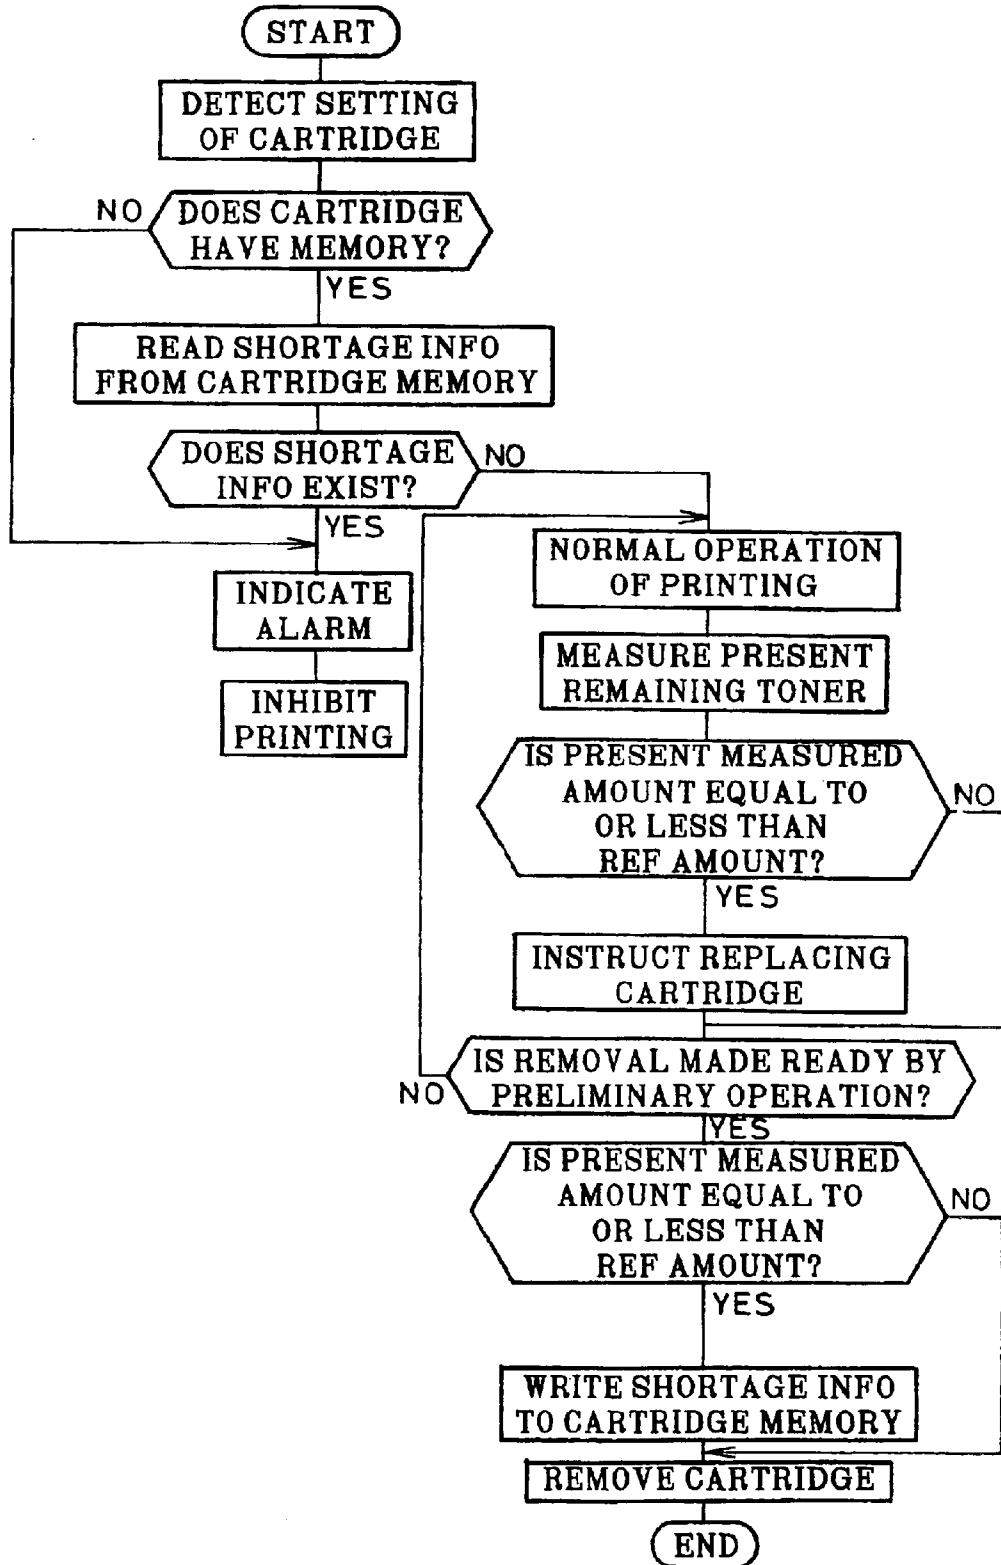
START

DETECT SETTING OF CARTRIDGE

NO

DOES CARTRIDGE HAVE MEMORY?

YES

READ SHORTAGE INFO FROM CARTRIDGE MEMORY

DOES SHORTAGE INFO EXIST?

NO

YES

INDICATE ALARM

INHIBIT PRINTING

NORMAL OPERATION OF PRINTING

MEASURE PRESENT REMAINING TONER

IS PRESENT MEASURED AMOUNT EQUAL TO OR LESS THAN REF AMOUNT?

NO

YES

INSTRUCT REPLACING CARTRIDGE

NO

IS REMOVAL MADE READY BY PRELIMINARY OPERATION?

YES

IS PRESENT MEASURED AMOUNT EQUAL TO OR LESS THAN REF AMOUNT?

NO

YES

WRITE SHORTAGE INFO TO CARTRIDGE MEMORY

REMOVE CARTRIDGE

END